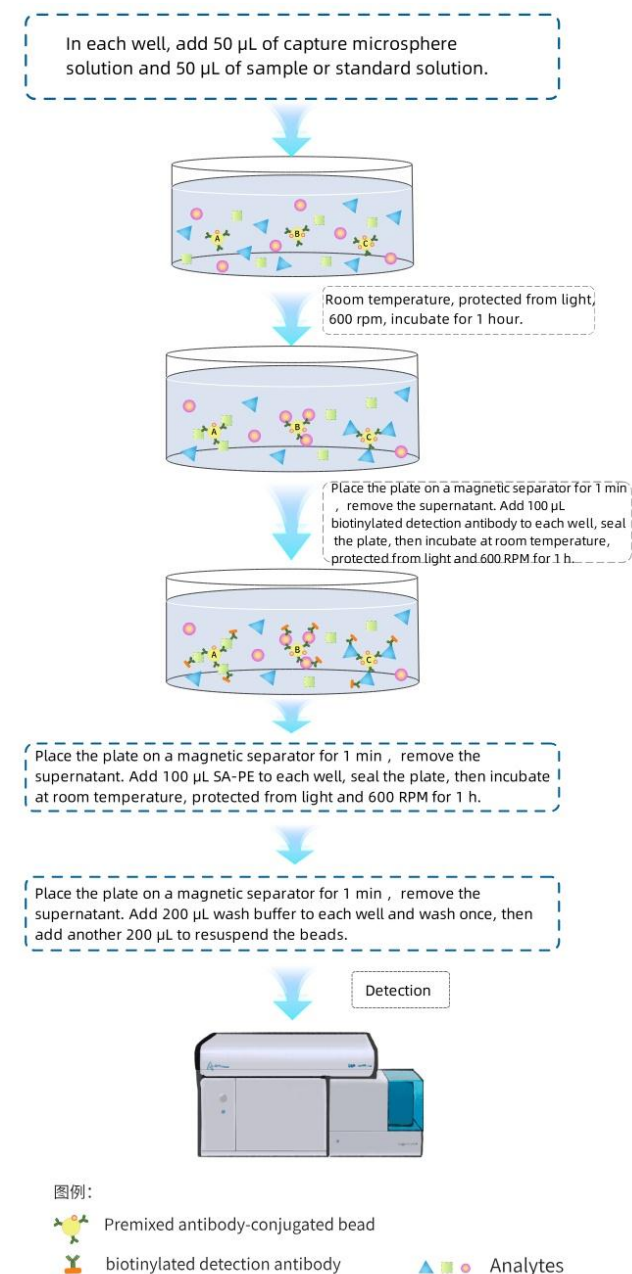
In each well, add 50 μL of capture microsphere solution and 50 μL of sample or standard solution.

A B C

Room temperature, protected from light, 600 rpm, incubate for 1 hour.

A B C

Place the plate on a magnetic separator for 1 min ， remove the supernatant. Add 100 μL biotinylated detection antibody to each well, seal the plate, then incubate at room temperature, protected from light and 600 RPM for 1 h.

A B C

Place the plate on a magnetic separator for 1 min ， remove the supernatant. Add 100 μL SA-PE to each well, seal the plate, then incubate at room temperature, protected from light and 600 RPM for 1 h.

Place the plate on a magnetic separator for 1 min ， remove the supernatant. Add 200 μL wash buffer to each well and wash once, then add another 200 μL to resuspend the beads.

Detection

图例：

Premixed antibody-conjugated bead

biotinylated detection antibody

Analytes